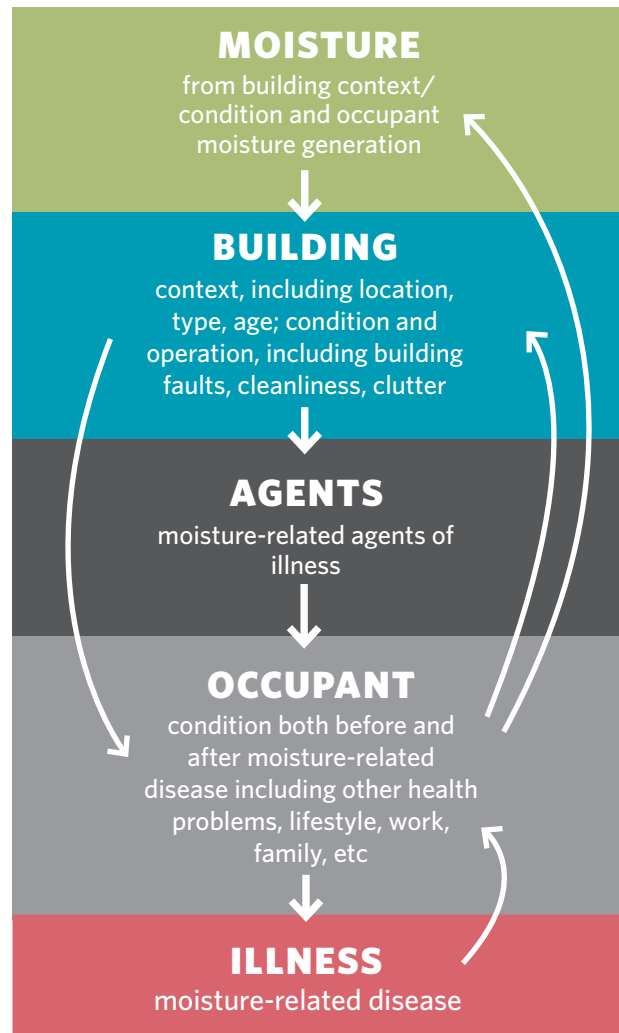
MOISTURE
from building context/ condition and occupant moisture generation

BUILDING
context, including location, type, age; condition and operation, including building faults, cleanliness, clutter

AGENTS
moisture-related agents of illness

OCCUPANT
condition both before and after moisture-related disease including other health problems, lifestyle, work, family, etc

ILLNESS
moisture-related disease